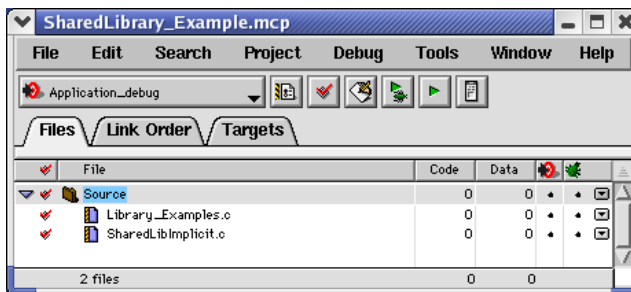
SharedLibrary_Example.mcp

File Edit Search Project Debug Tools Window Help

Application_debug

Files Link Order Targets

| | File | Code | Data | | |
|---|---|---|---|---|---|
| ✔ | Source | 0 | 0 | • | • |
| ✔ | Library_Examples.c | 0 | 0 | • | • |
| ✔ | SharedLibImplicit.c | 0 | 0 | • | • |
| | 2 files | 0 | 0 | | |